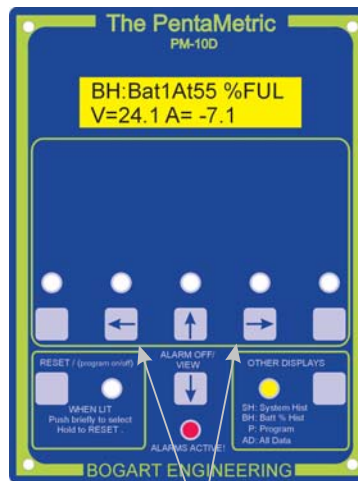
The PentaMetric
PM-10D

BH:Bat1At55 %FUL
V=24.1 A= -7.1

RESET / (program on/off)

WHEN LIT
Push briefly to select
Hold to RESET

ALARM OFF/
VIEW

ALARMS ACTIVE!

OTHER DISPLAYS

SH: System Hist
BH: Batt % Hist
P: Program
AD: All Data

BOGART ENGINEERING